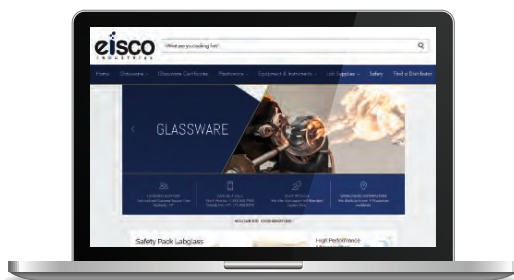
eisco
INDUSTRIES

What are you looking for?

Home | Glassware | Glassware Certificates | Physics | Equipment & Instruments | Lab Supplies | Safety | Find a Distributor

GLASSWARE

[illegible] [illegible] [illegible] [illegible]

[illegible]

Safety Pack Labglass

High Performance